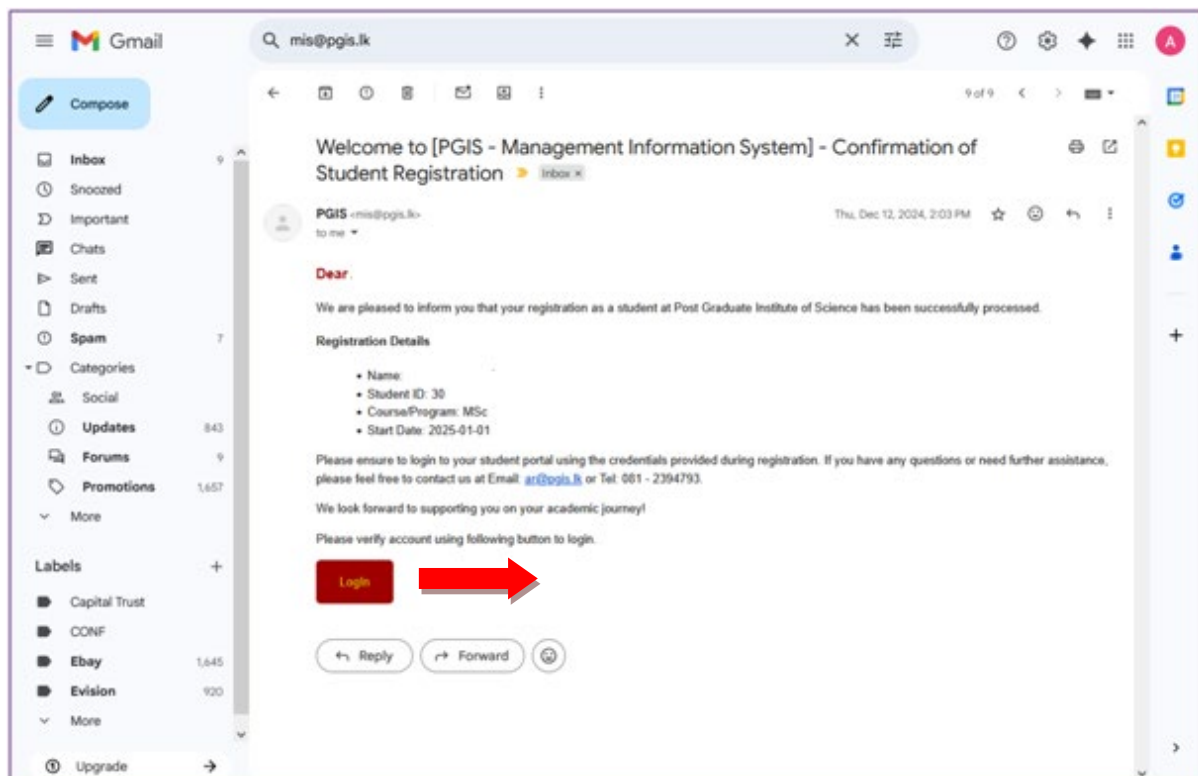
Gmail

mis@pgis.lk

A

Compose

Inbox 9
Snoozed
Important
Chats
Sent
Drafts
Spam 7
Categories
Social
Updates 843
Forums 9
Promotions 1,657
More

Labels +

Capital Trust
CONF
Ebay 1,645
Evision 920
More

Upgrade

9 of 9

Welcome to [PGIS - Management Information System] - Confirmation of Student Registration Inbox ×

PGIS <mis@pgis.lk>
to me

Thu, Dec 12, 2024, 2:03 PM

Dear ,

We are pleased to inform you that your registration as a student at Post Graduate Institute of Science has been successfully processed.

Registration Details

- Name:
- Student ID: 30
- Course/Program: MSc
- Start Date: 2025-01-01

Please ensure to login to your student portal using the credentials provided during registration. If you have any questions or need further assistance, please feel free to contact us at Email: ar@pgis.lk or Tel: 081 - 2394793.

We look forward to supporting you on your academic journey!

Please verify account using following button to login.

Login

Reply
Forward